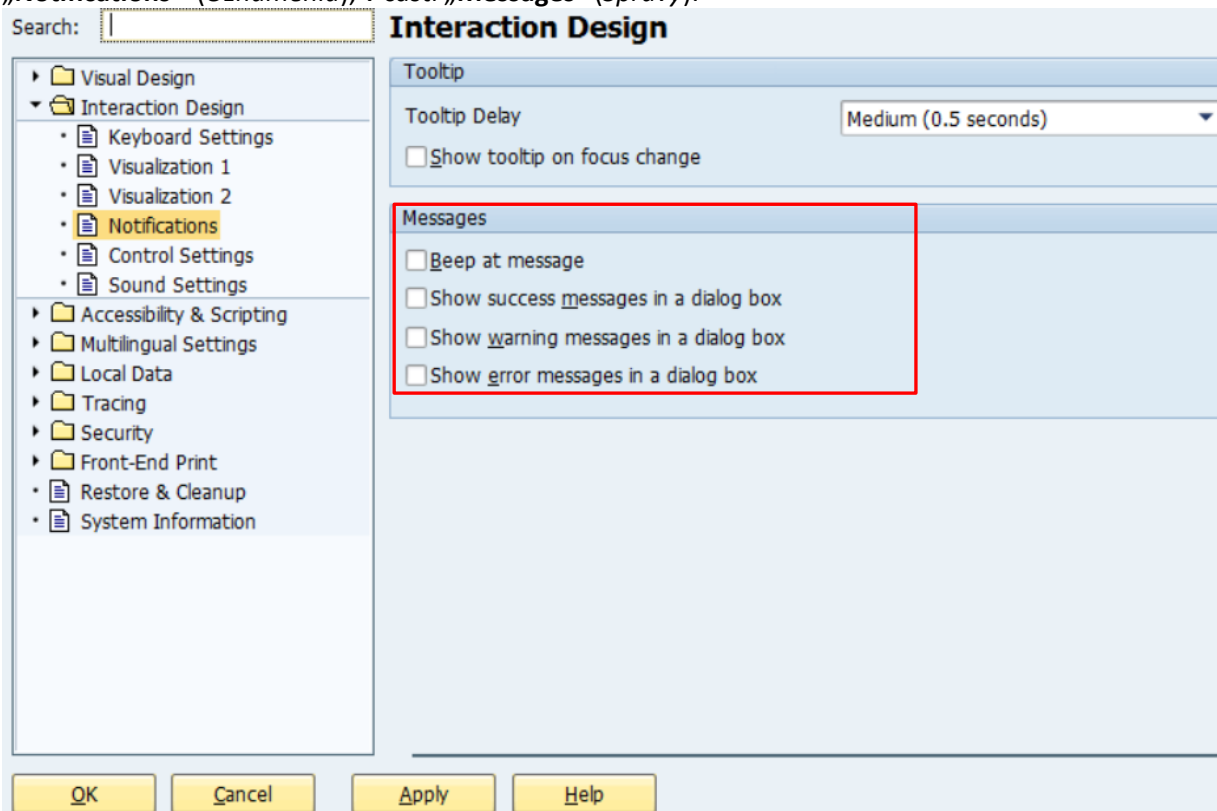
„Notifications" (Oznámenia), v časti „Messages" (Správy).

Search:

Interaction Design

Visual Design
Interaction Design
Keyboard Settings
Visualization 1
Visualization 2
Notifications
Control Settings
Sound Settings
Accessibility & Scripting
Multilingual Settings
Local Data
Tracing
Security
Front-End Print
Restore & Cleanup
System Information

Tooltip
Tooltip Delay
Medium (0.5 seconds)
Show tooltip on focus change

Messages
Beep at message
Show success messages in a dialog box
Show warning messages in a dialog box
Show error messages in a dialog box

OK
Cancel
Apply
Help